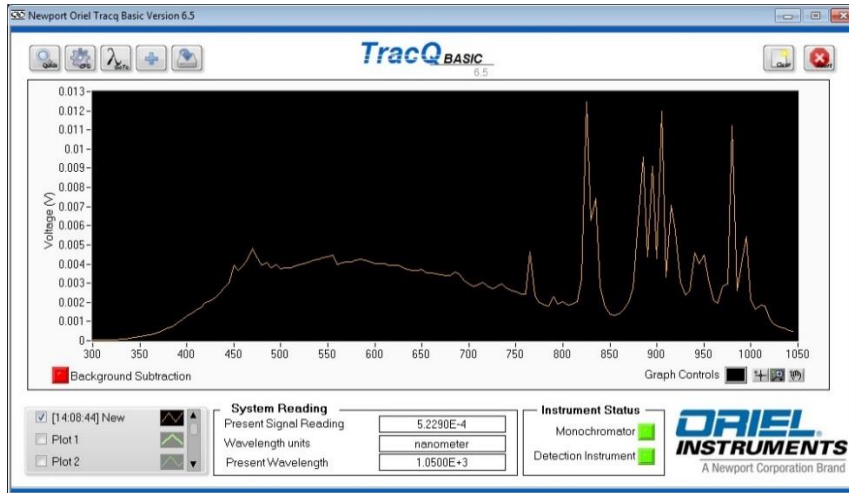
Newport Oriel Tracq Basic Version 6.5

TracQ BASIC
6.5

0.013
0.012
0.011
0.01
0.009
0.008
0.007
0.006
0.005
0.004
0.003
0.002
0.001
0

Voltage (V)

300 350 400 450 500 550 600 650 700 750 800 850 900 950 1000 1050

Background Subtraction

Graph Controls

[14:08:44] New
Plot 1
Plot 2

System Reading
Present Signal Reading 5.2290E-4
Wavelength units nanometer
Present Wavelength 1.0500E+3

Instrument Status
Monochromator
Detection Instrument

ORIEL
INSTRUMENTS
A Newport Corporation Brand